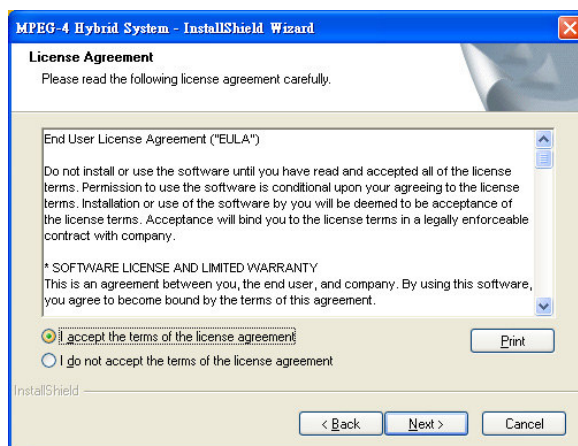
MPEG-4 Hybrid System - InstallShield Wizard

License Agreement
Please read the following license agreement carefully.

End User License Agreement ("EULA")

Do not install or use the software until you have read and accepted all of the license terms. Permission to use the software is conditional upon your agreeing to the license terms. Installation or use of the software by you will be deemed to be acceptance of the license terms. Acceptance will bind you to the license terms in a legally enforceable contract with company.

* SOFTWARE LICENSE AND LIMITED WARRANTY
This is an agreement between you, the end user, and company. By using this software, you agree to become bound by the terms of this agreement.

I accept the terms of the license agreement
I do not accept the terms of the license agreement

Print

InstallShield

< Back
Next >
Cancel